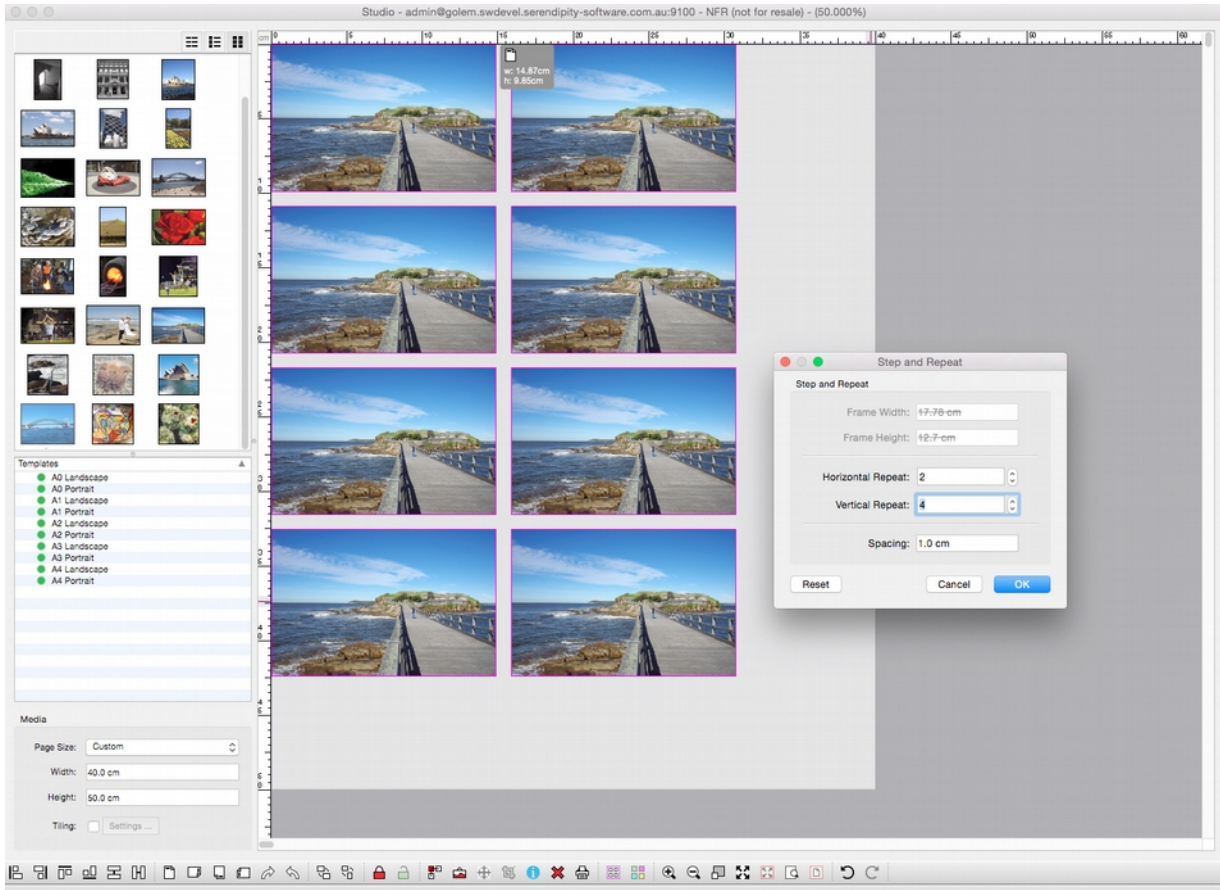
Studio - admin@golem.swdevel.serendipity-software.com.au:9100 - NFR (not for resale) - (50.000%)

cm 0 5 10 15 20 25 30 35 40 45 50 55 60

w: 14.87cm
h: 9.85cm

Templates
A0 Landscape
A0 Portrait
A1 Landscape
A1 Portrait
A2 Landscape
A2 Portrait
A3 Landscape
A3 Portrait
A4 Landscape
A4 Portrait

Media
Page Size: Custom
Width: 40.0 cm
Height: 50.0 cm
Tiling: Settings ...

Step and Repeat
Step and Repeat
Frame Width: 17.78 cm
Frame Height: 12.7 cm
Horizontal Repeat: 2
Vertical Repeat: 4
Spacing: 1.0 cm
Reset
Cancel
OK